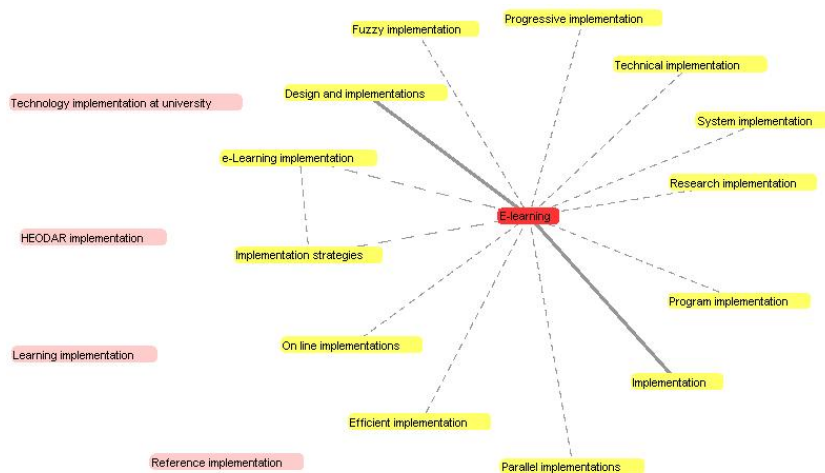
Fuzzy implementation

Progressive implementation

Technical implementation

Design and implementations

Technology implementation at university

System implementation

e-Learning implementation

Research implementation

E-learning

HEODAR implementation

Implementation strategies

Program implementation

Learning implementation

On line implementations

Implementation

Efficient implementation

Reference implementation

Parallel implementations